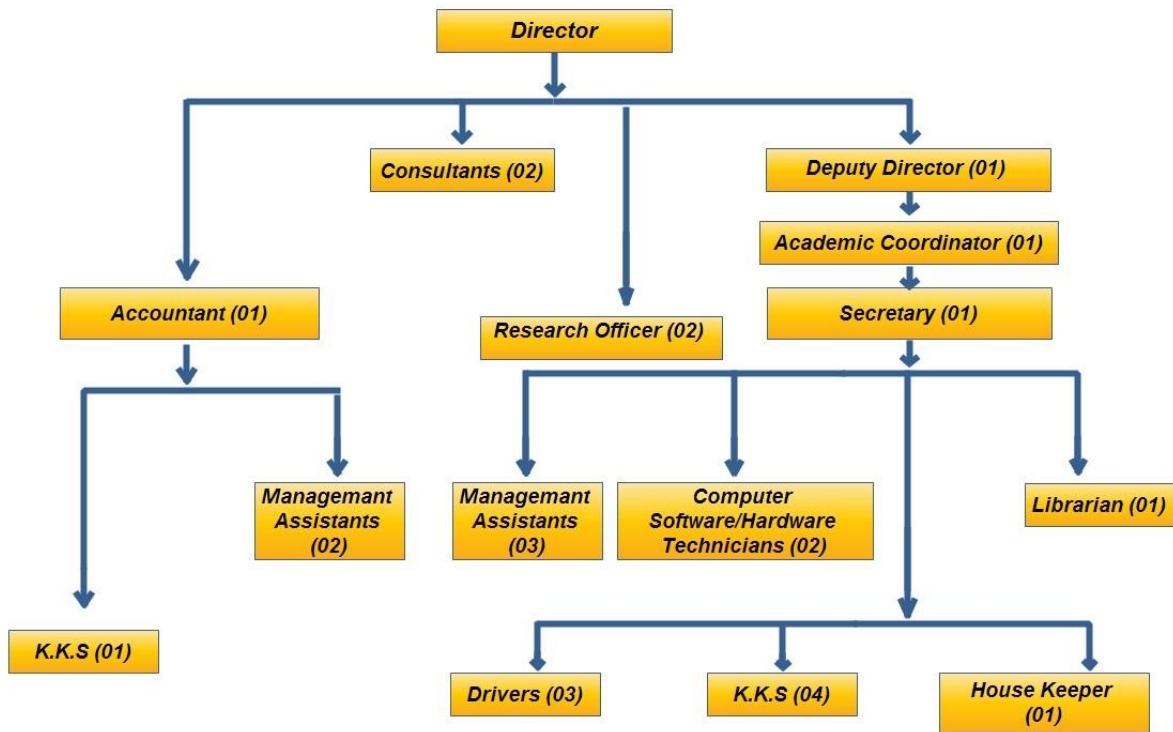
Director

Consultants (02)

Deputy Director (01)

Academic Coordinator (01)

Accountant (01)

Research Officer (02)

Secretary (01)

Managemant Assistants (02)

Managemant Assistants (03)

Computer Software/Hardware Technicians (02)

Librarian (01)

K.K.S (01)

Drivers (03)

K.K.S (04)

House Keeper (01)